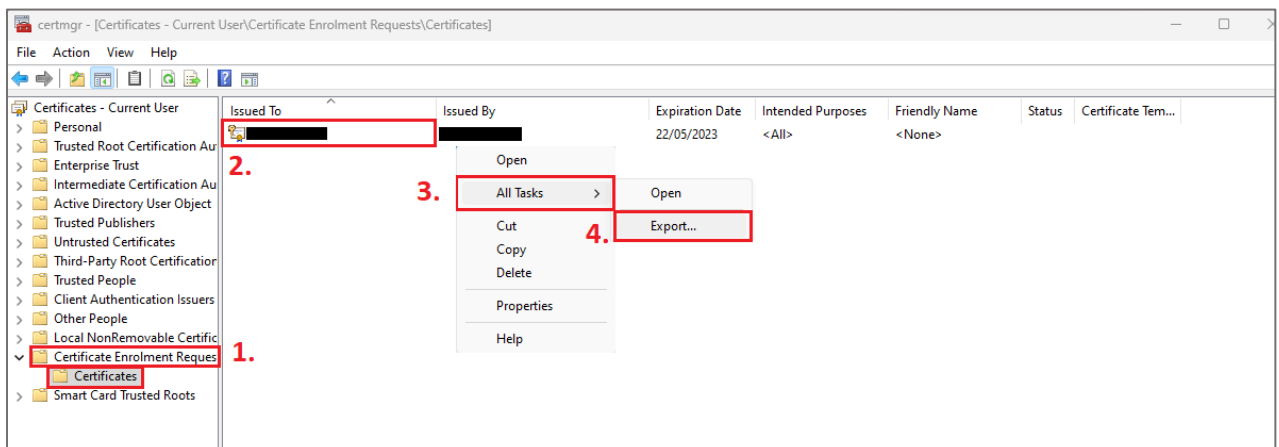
certmgr - [Certificates - Current User\Certificate Enrolment Requests\Certificates]

File Action View Help

Certificates - Current User
Personal
Trusted Root Certification Au
Enterprise Trust
Intermediate Certification Au
Active Directory User Object
Trusted Publishers
Untrusted Certificates
Third-Party Root Certification
Trusted People
Client Authentication Issuers
Other People
Local NonRemovable Certific
Certificate Enrolment Reques
Certificates
Smart Card Trusted Roots

| Issued To | Issued By | Expiration Date | Intended Purposes | Friendly Name | Status | Certificate Tem... |
|---|---|---|---|---|---|---|
| | | 22/05/2023 | <All> | <None> | | |

1.
2.
3.
4.

Open
All Tasks
Cut
Copy
Delete
Properties
Help

Open
Export...